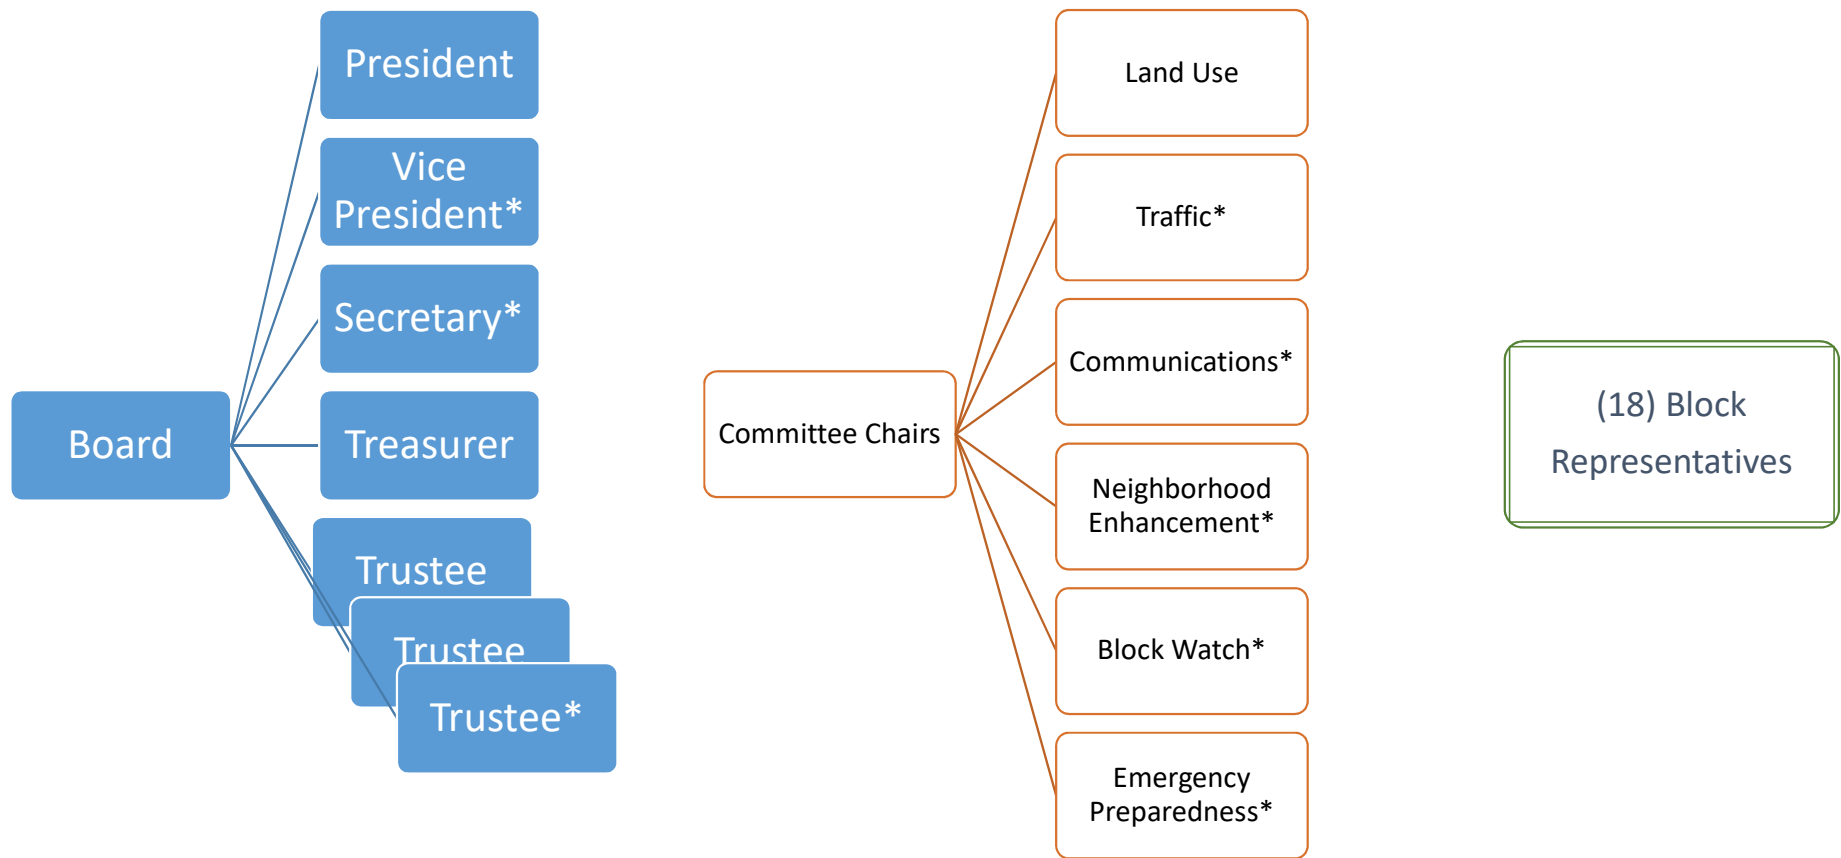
Board

President

Vice President*

Secretary*

Treasurer

Trustee

Trustee

Trustee*

Committee Chairs

Land Use

Traffic*

Communications*

Neighborhood Enhancement*

Block Watch*

Emergency Preparedness*

(18) Block Representatives